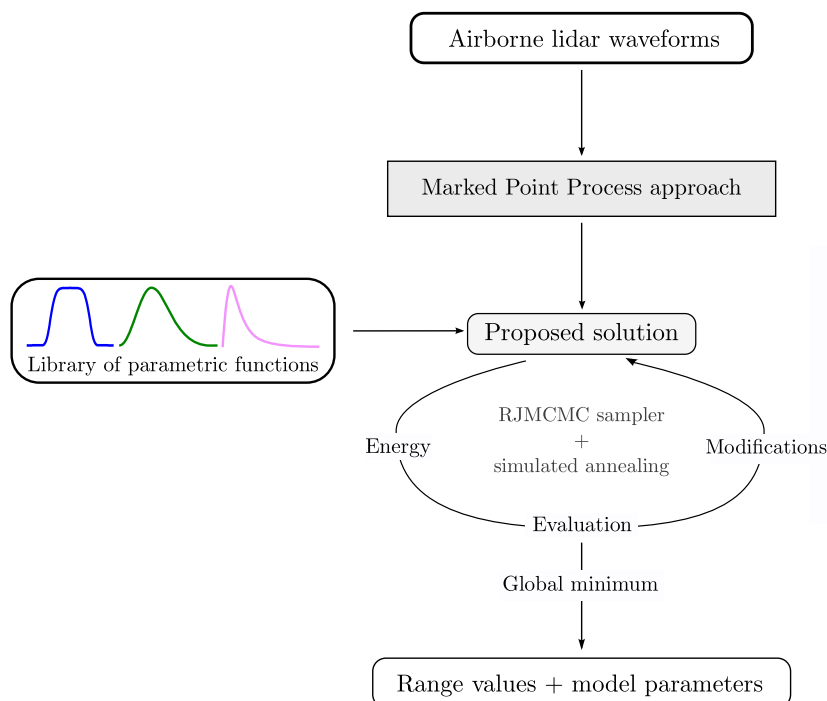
Airborne lidar waveforms

Marked Point Process approach

Library of parametric functions

Proposed solution

RJMCMC sampler
+
simulated annealing

Energy

Modifications

Evaluation

Global minimum

Range values + model parameters